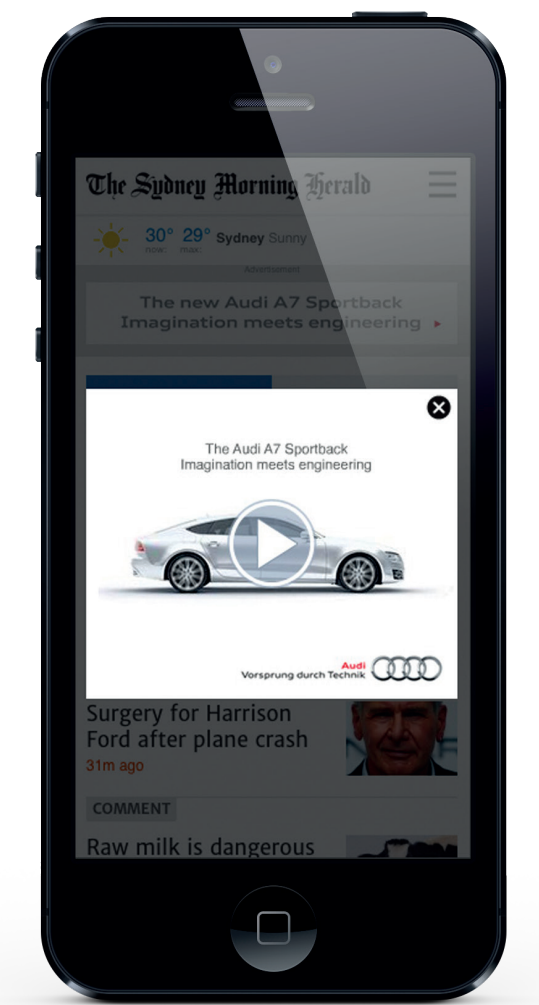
The Sydney Morning Herald

30° now 29° max Sydney Sunny

Advertisement

The new Audi A7 Sportback
Imagination meets engineering

The Audi A7 Sportback
Imagination meets engineering

Audi
Vorsprung durch Technik

Surgery for Harrison Ford after plane crash
31m ago

COMMENT

Raw milk is dangerous